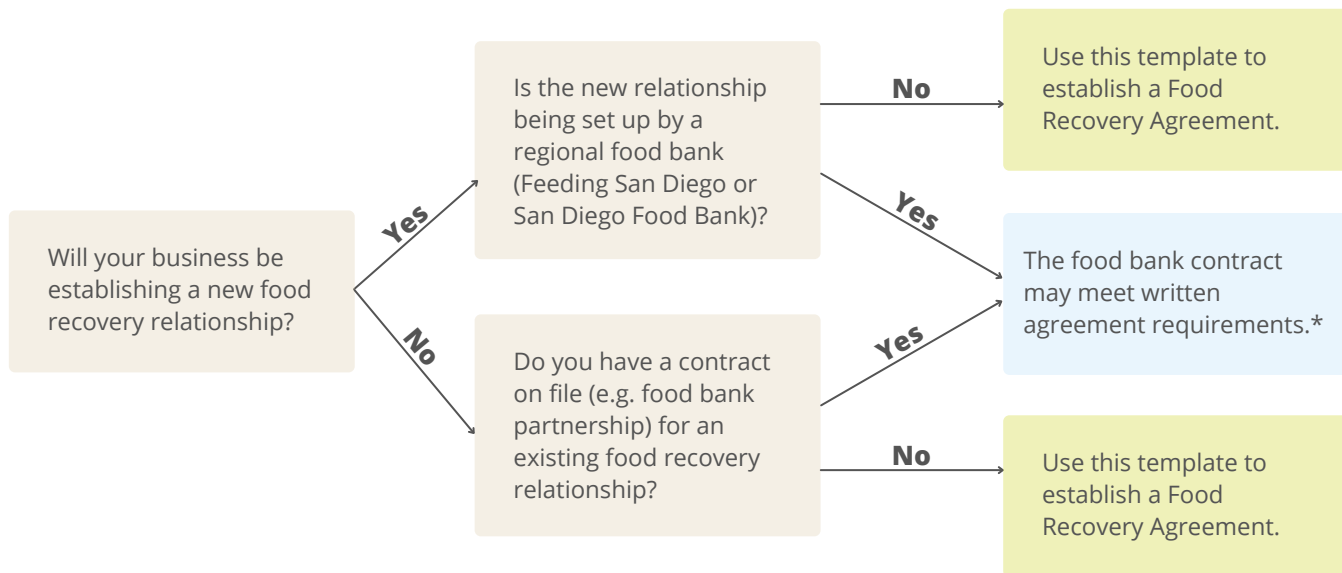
Will your business be establishing a new food recovery relationship?

Yes

Is the new relationship being set up by a regional food bank (Feeding San Diego or San Diego Food Bank)?

No

Use this template to establish a Food Recovery Agreement.

Yes

The food bank contract may meet written agreement requirements.*

No

Do you have a contract on file (e.g. food bank partnership) for an existing food recovery relationship?

Yes

No

Use this template to establish a Food Recovery Agreement.